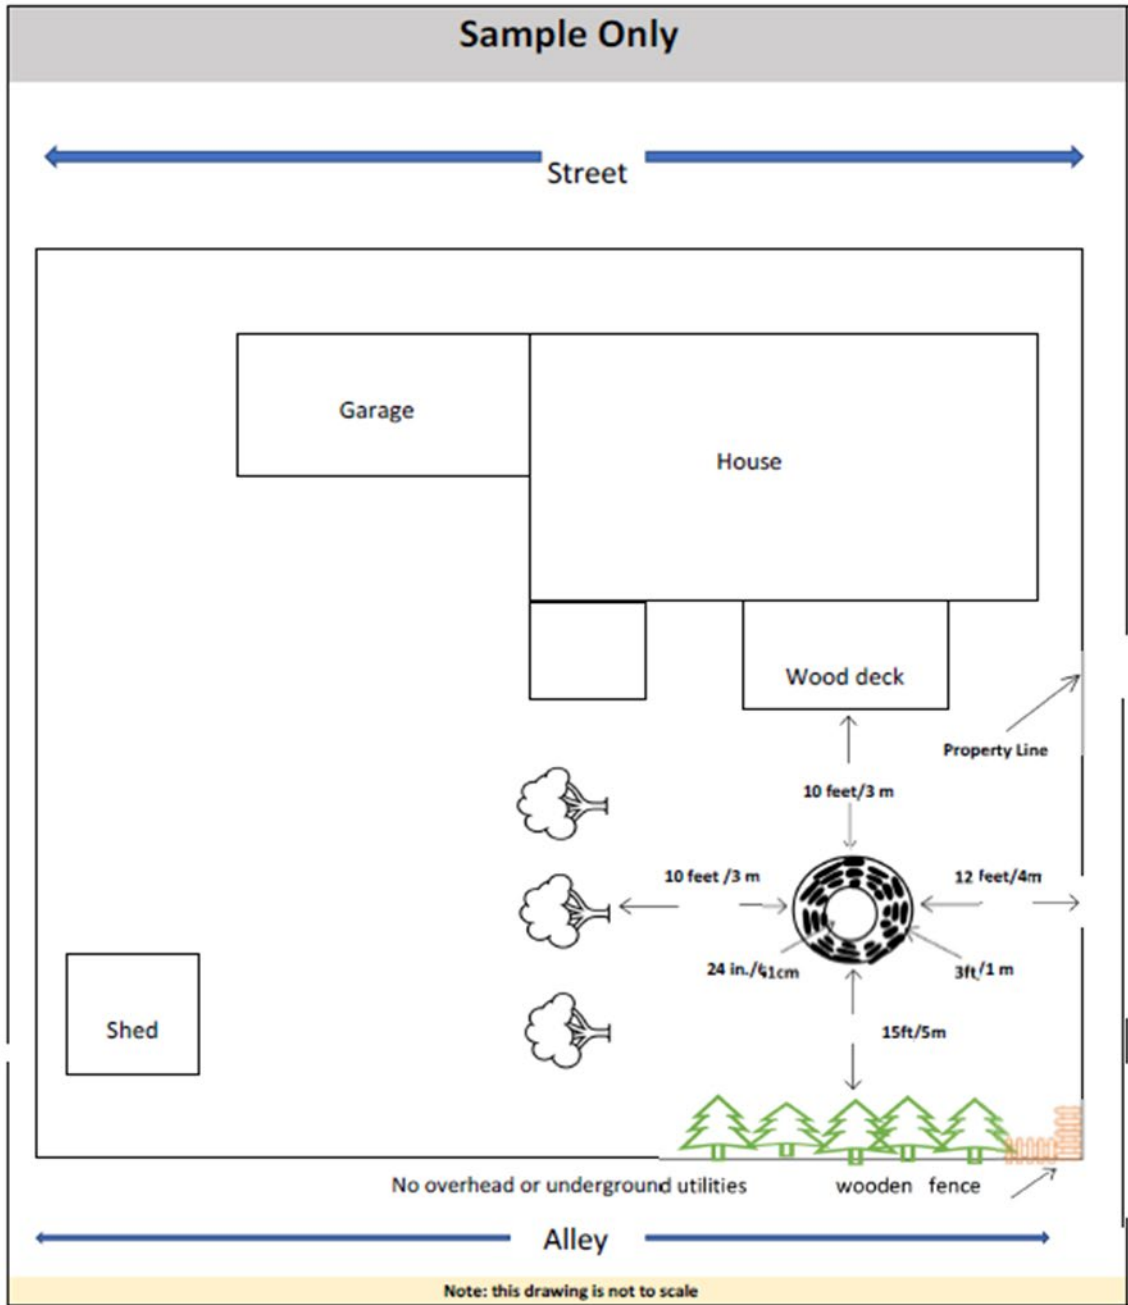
Sample Only

Street

Garage

House

Wood deck

Property Line

10 feet/3 m

10 feet /3 m

12 feet/4m

24 in./61cm

3ft/1 m

15ft/5m

Shed

No overhead or underground utilities

wooden fence

Alley

Note: this drawing is not to scale